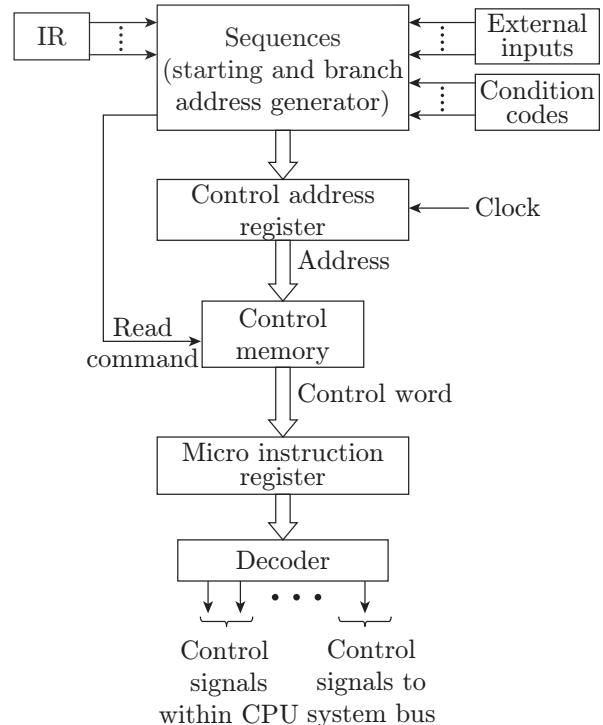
IR

Sequences (starting and branch address generator)

External inputs

Condition codes

Control address register

Clock

Address

Read command

Control memory

Control word

Micro instruction register

Decoder

Control signals within CPU

Control signals to system bus